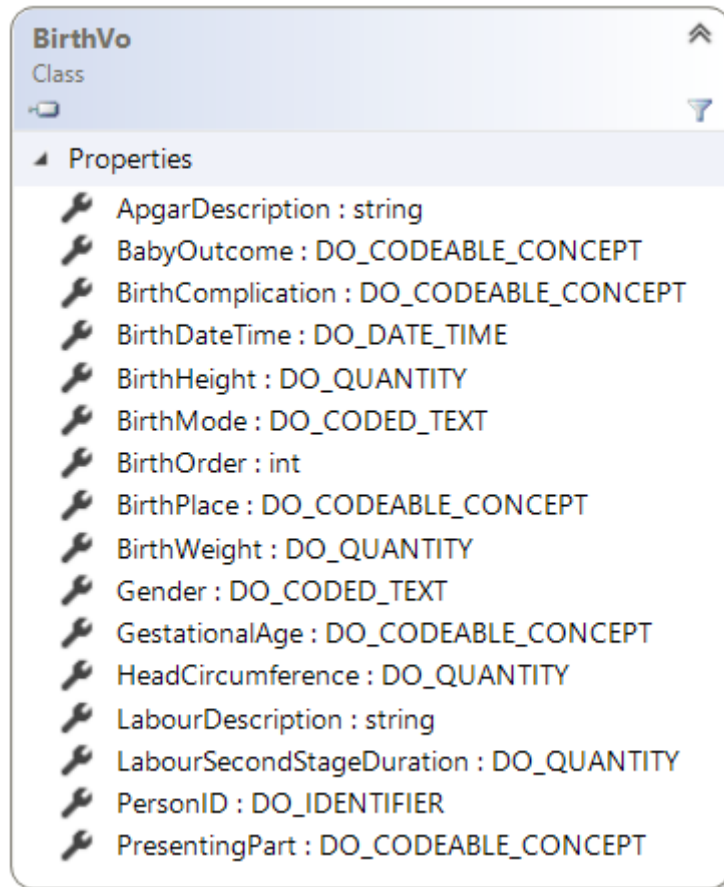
BirthVo
Class

Properties

ApgarDescription : string
BabyOutcome : DO_CODEABLE_CONCEPT
BirthComplication : DO_CODEABLE_CONCEPT
BirthDateTime : DO_DATE_TIME
BirthHeight : DO_QUANTITY
BirthMode : DO_CODED_TEXT
BirthOrder : int
BirthPlace : DO_CODEABLE_CONCEPT
BirthWeight : DO_QUANTITY
Gender : DO_CODED_TEXT
GestationalAge : DO_CODEABLE_CONCEPT
HeadCircumference : DO_QUANTITY
LabourDescription : string
LabourSecondStageDuration : DO_QUANTITY
PersonID : DO_IDENTIFIER
PresentingPart : DO_CODEABLE_CONCEPT